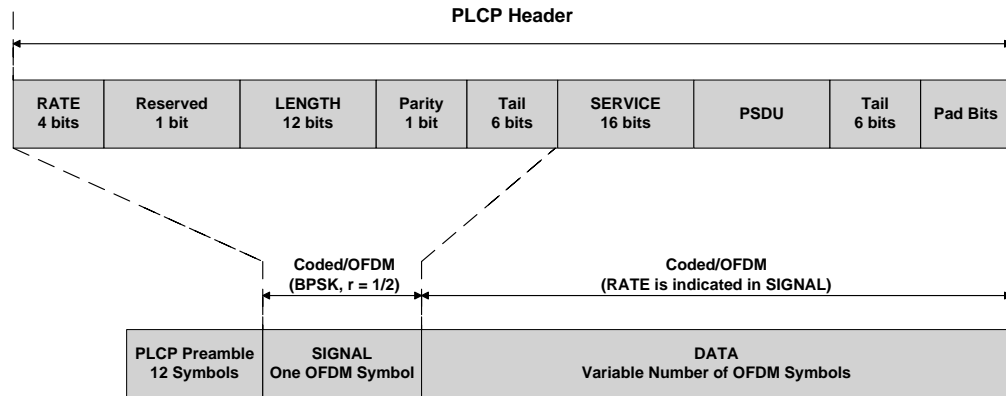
PLCP Header

| RATE 4 bits | Reserved 1 bit | LENGTH 12 bits | Parity 1 bit | Tail 6 bits | SERVICE 16 bits | PSDU | Tail 6 bits | Pad Bits |
|---|---|---|---|---|---|---|---|---|

Coded/OFDM (BPSK, r = 1/2)

Coded/OFDM (RATE is indicated in SIGNAL)

| PLCP Preamble 12 Symbols | SIGNAL One OFDM Symbol | DATA Variable Number of OFDM Symbols |
|---|---|---|